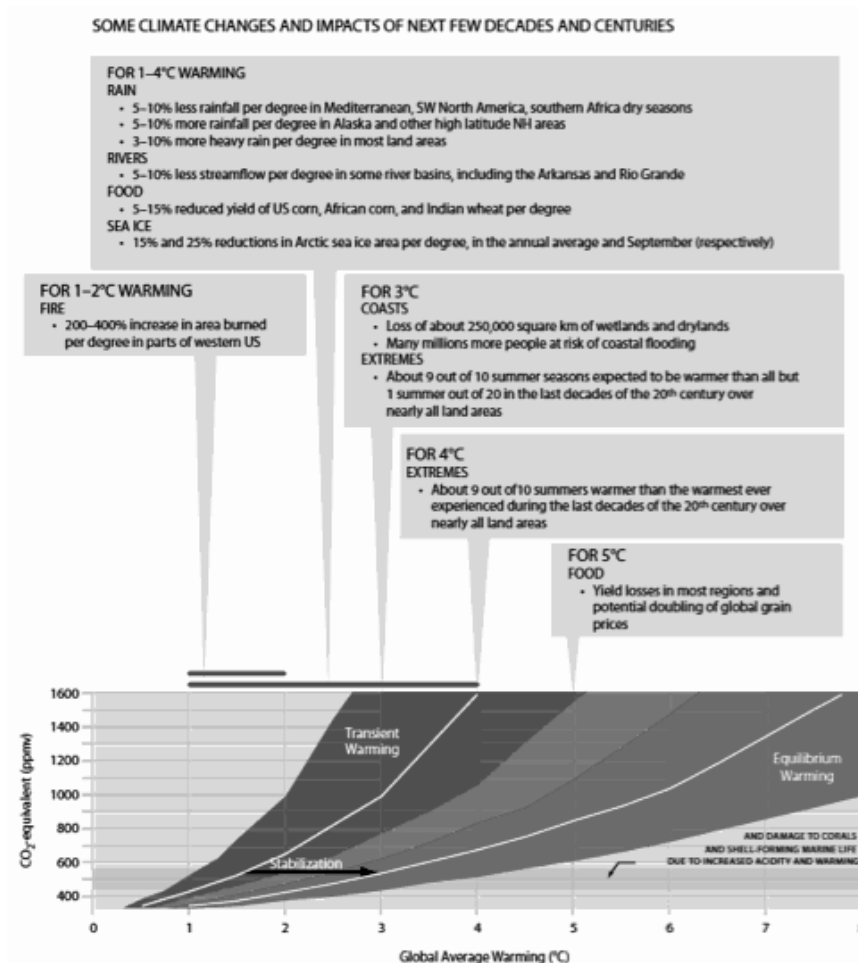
SOME CLIMATE CHANGES AND IMPACTS OF NEXT FEW DECADES AND CENTURIES

FOR 1–4°C WARMING
RAIN
• 5–10% less rainfall per degree in Mediterranean, SW North America, southern Africa dry seasons
• 5–10% more rainfall per degree in Alaska and other high latitude NH areas
• 3–10% more heavy rain per degree in most land areas
RIVERS
• 5–10% less streamflow per degree in some river basins, including the Arkansas and Rio Grande
FOOD
• 5–15% reduced yield of US corn, African corn, and Indian wheat per degree
SEA ICE
• 15% and 25% reductions in Arctic sea ice area per degree, in the annual average and September (respectively)

FOR 1–2°C WARMING
FIRE
• 200–400% increase in area burned per degree in parts of western US

FOR 3°C
COASTS
• Loss of about 250,000 square km of wetlands and drylands
• Many millions more people at risk of coastal flooding
EXTREMES
• About 9 out of 10 summer seasons expected to be warmer than all but 1 summer out of 20 in the last decades of the 20th century over nearly all land areas

FOR 4°C
EXTREMES
• About 9 out of10 summers warmer than the warmest ever experienced during the last decades of the 20th century over nearly all land areas

FOR 5°C
FOOD
• Yield losses in most regions and potential doubling of global grain prices

Transient Warming
Equilibrium Warming
Stabilization
AND DAMAGE TO CORALS AND SHELL-FORMING MARINE LIFE DUE TO INCREASED ACIDITY AND WARMING

1600
1400
1200
1000
800
600
400
$CO_2$-equivalent (ppmv)
0 1 2 3 4 5 6 7
Global Average Warming (°C)